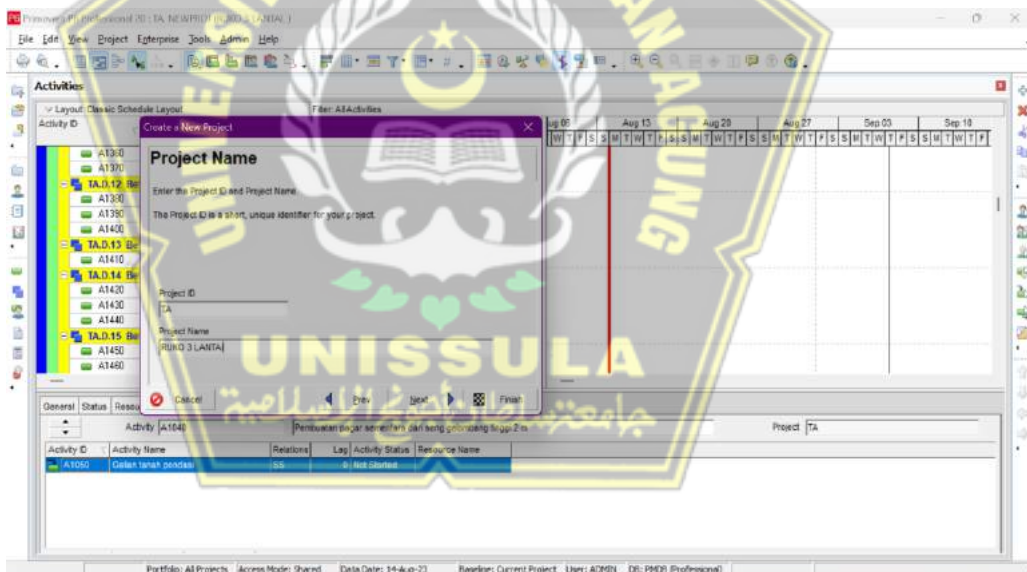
Primavera P6 Professional 20 : TA. NEWPROJ (RUKO 3 LANTAI)

File Edit View Project Enterprise Tools Admin Help

Activities

Layout: Classic Schedule Layout
Filter: All Activities

Activity ID

A1360
A1370
TA.D.12 Be
A1380
A1390
A1400
TA.D.13 Be
A1410
TA.D.14 Be
A1420
A1430
A1440
TA.D.15 Be
A1450
A1460

Aug 06 | Aug 13 | Aug 20 | Aug 27 | Sep 03 | Sep 10
S M T W T F S S M T W T F S S M T W T F S S M T W T F S S M T W T F S S M T W T F

Create a New Project

Project Name

Enter the Project ID and Project Name.

The Project ID is a short, unique identifier for your project.

Project ID
TA

Project Name
RUKO 3 LANTAI

Cancel
Prev
Next
Finish

UNISSULA

General | Status | Resou

Activity A1040
Pembuatan pagar sementara dari seng gelombang tinggi 2 m
Project TA

| Activity ID | Activity Name | Relations | Lag | Activity Status | Resource Name |
|---|---|---|---|---|---|
| A1050 | Galian tanah pondasi | SS | 0 | Not Started | |

Portfolio: All Projects   Access Mode: Shared   Data Date: 14-Aug-23   Baseline: Current Project   User: ADMIN   DB: PMDB (Professional)